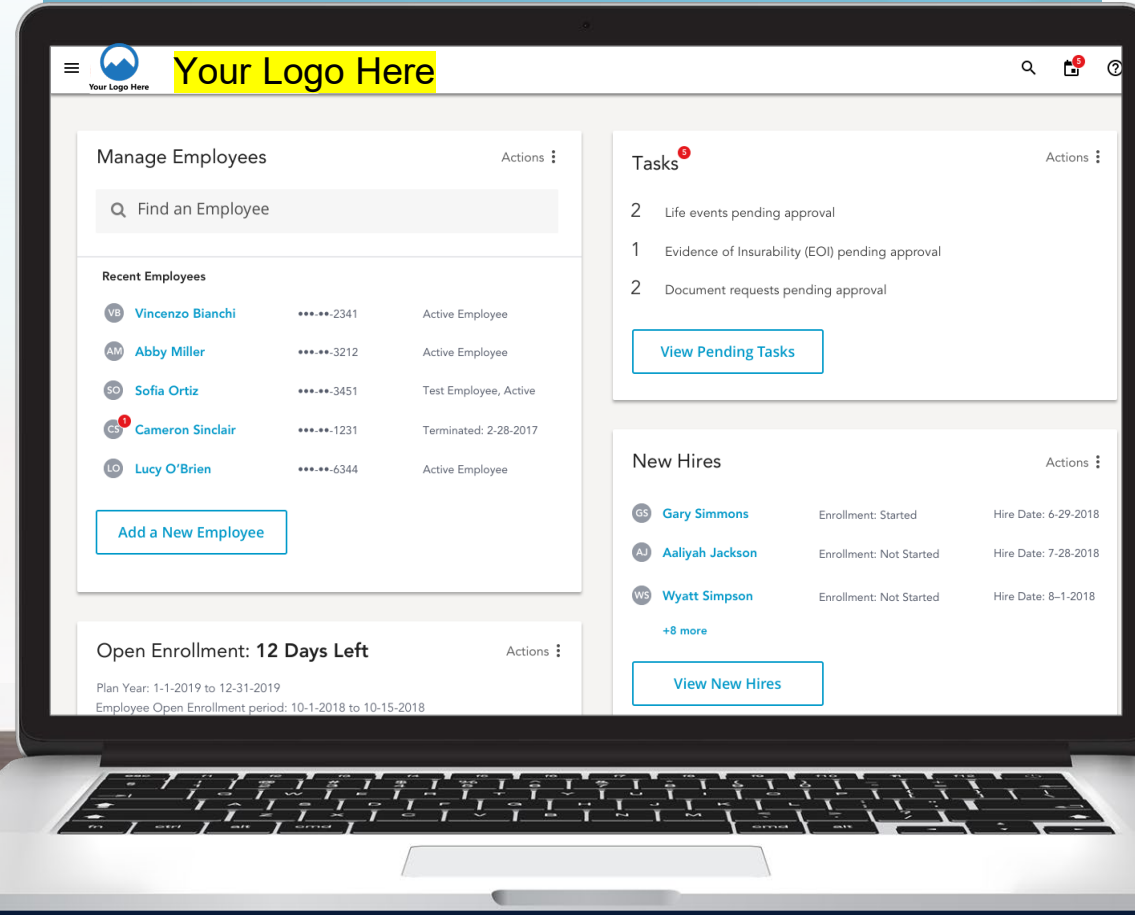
Your Logo Here Your Logo Here

5

Manage Employees Actions

Find an Employee

Recent Employees

VB Vincenzo Bianchi •••-••-2341 Active Employee

AM Abby Miller •••-••-3212 Active Employee

SO Sofia Ortiz •••-••-3451 Test Employee, Active

CS 1 Cameron Sinclair •••-••-1231 Terminated: 2-28-2017

LO Lucy O'Brien •••-••-6344 Active Employee

Add a New Employee

Open Enrollment: **12 Days Left** Actions

Plan Year: 1-1-2019 to 12-31-2019

Employee Open Enrollment period: 10-1-2018 to 10-15-2018

Tasks 5 Actions

2 Life events pending approval

1 Evidence of Insurability (EOI) pending approval

2 Document requests pending approval

View Pending Tasks

New Hires Actions

GS Gary Simmons Enrollment: Started Hire Date: 6-29-2018

AJ Aaliyah Jackson Enrollment: Not Started Hire Date: 7-28-2018

WS Wyatt Simpson Enrollment: Not Started Hire Date: 8–1-2018

+8 more

View New Hires

fn ctrl alt cmd cmd alt